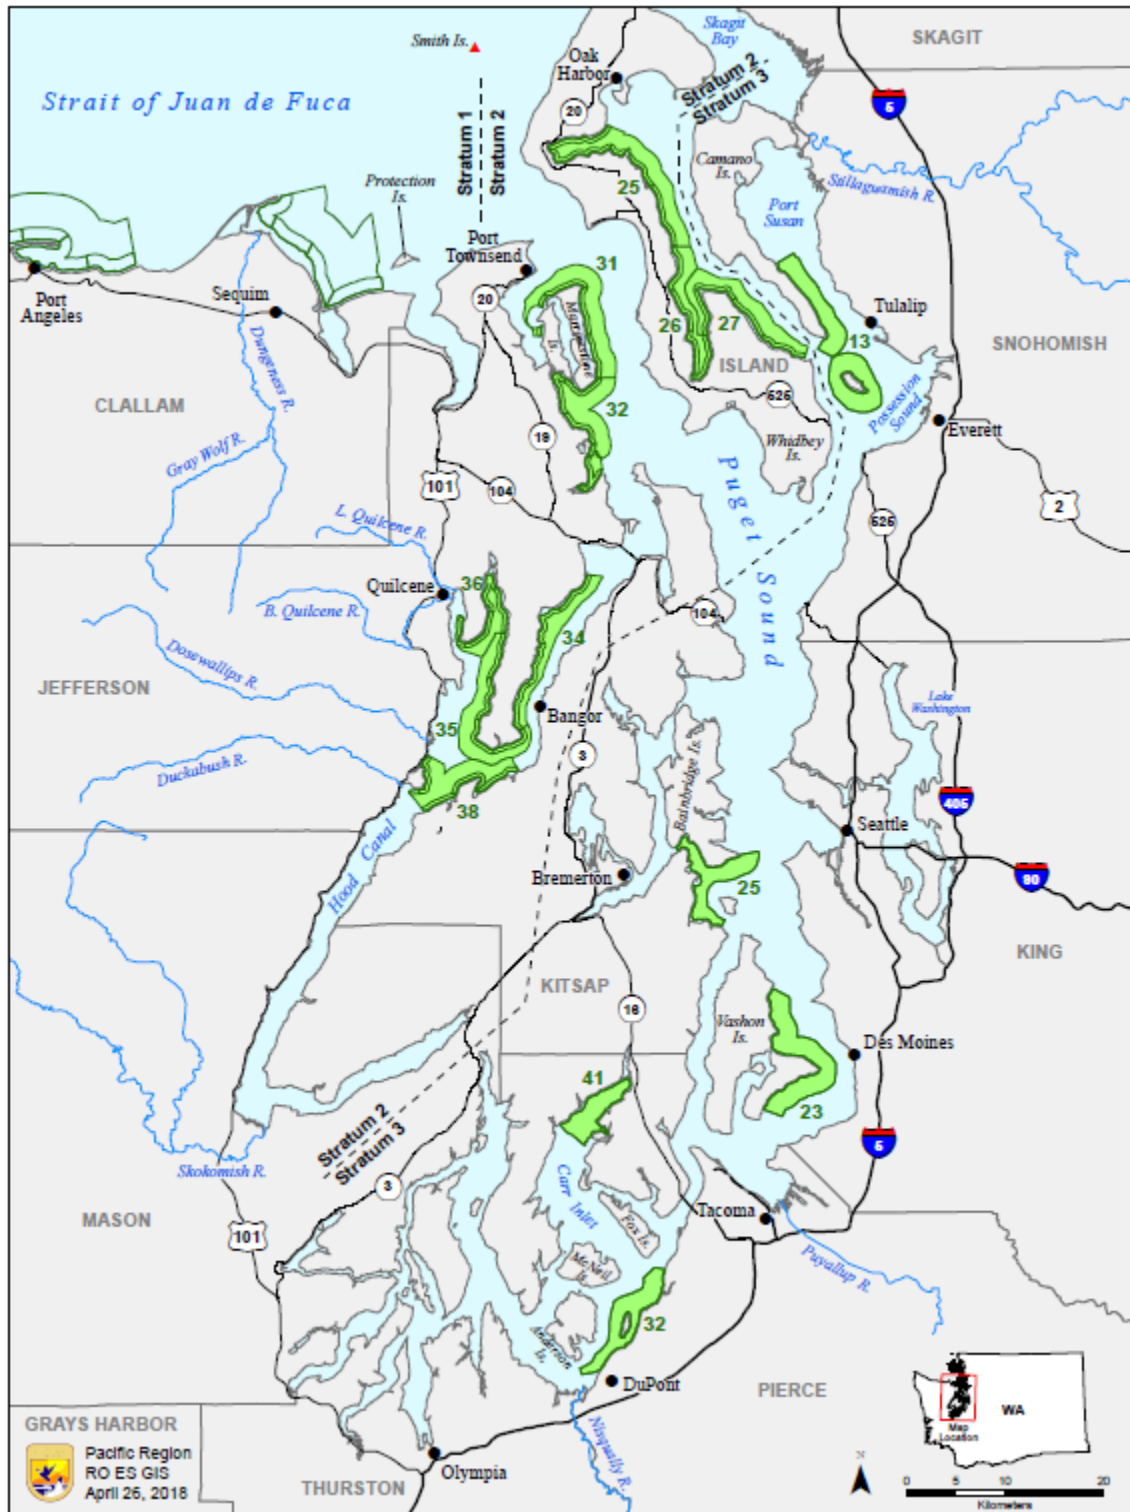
Smith Is.
Skagit Bay
SKAGIT
Oak Harbor
Stratum 2
Stratum 3
Strait of Juan de Fuca
Stratum 1
Stratum 2
20
5
Camano Is.
Stillaguamish R.
25
Protection Is.
Port Susan
Port Townsend
31
20
Port Angeles
Sequim
Tulalip
26
27
13
SNOHOMISH
ISLAND
CLALLAM
Dungeness R.
Marrowstone Is.
526
32
Possession Sound
Everett
19
Whidbey Is.
Gray Wolf R.
101
104
Puget Sound
526
2
L. Quilcene R.
Quilcene
36
B. Quilcene R.
104
34
Dosewallips R.
JEFFERSON
Lake Washington
Bangor
35
3
Duckabush R.
Bainbridge Is.
405
38
Seattle
Hood Canal
90
Bremerton
25
KING
KITSAP
16
Vashon Is.
Des Moines
41
23
5
Stratum 2
Stratum 3
Skokomish R.
3
Carr Inlet
MASON
Tacoma
Fox Is.
101
Puyallup R.
McNeil Is.
32
Anderson Is.
DuPont
PIERCE
WA
Map Location
GRAYS HARBOR
Pacific Region
RO ES GIS
April 26, 2018
Nisqually R.
Olympia
THURSTON
N
0 5 10 20
Kilometers